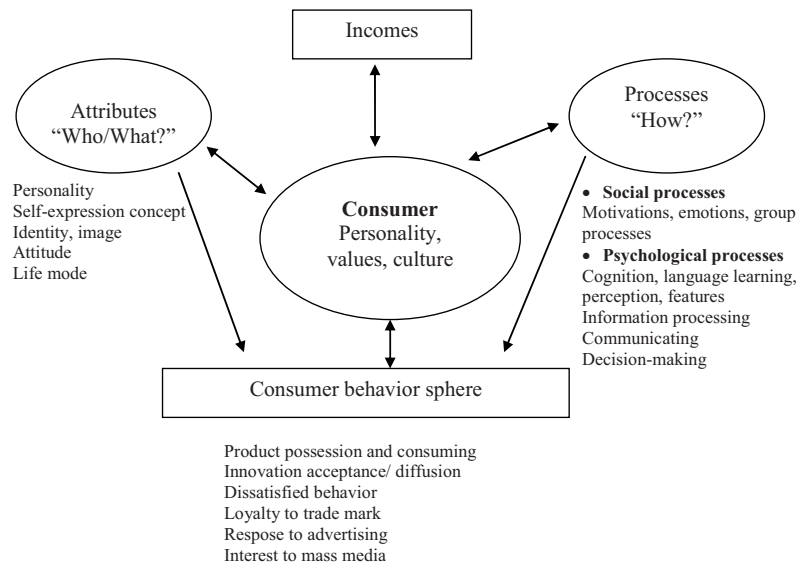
Incomes

Attributes
"Who/What?"

Processes
"How?"

Personality
Self-expression concept
Identity, image
Attitude
Life mode

Consumer
Personality, values, culture

• Social processes
Motivations, emotions, group processes
• Psychological processes
Cognition, language learning, perception, features
Information processing
Communicating
Decision-making

Consumer behavior sphere

Product possession and consuming
Innovation acceptance/ diffusion
Dissatisfied behavior
Loyalty to trade mark
Respose to advertising
Interest to mass media